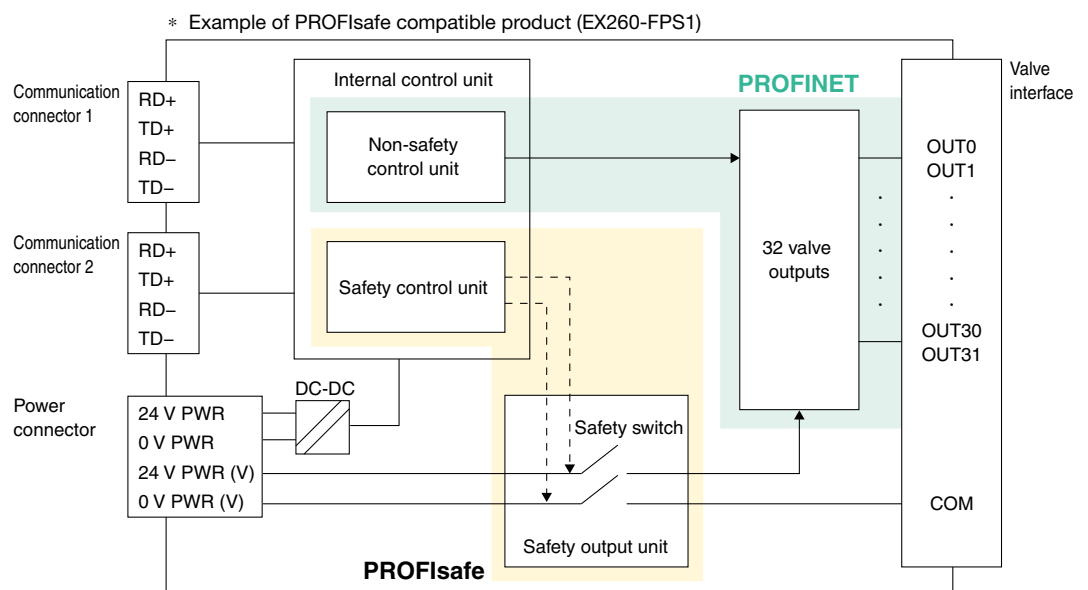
* Example of PROFIsafe compatible product (EX260-FPS1)

Communication connector 1
RD+
TD+
RD−
TD−

Internal control unit

PROFINET

Valve interface

Non-safety control unit

OUT0
OUT1
.
.
.
.
.
OUT30
OUT31

32 valve outputs

Communication connector 2
RD+
TD+
RD−
TD−

Safety control unit

Power connector
24 V PWR
0 V PWR
24 V PWR (V)
0 V PWR (V)

DC-DC

Safety switch

COM

Safety output unit

PROFIsafe